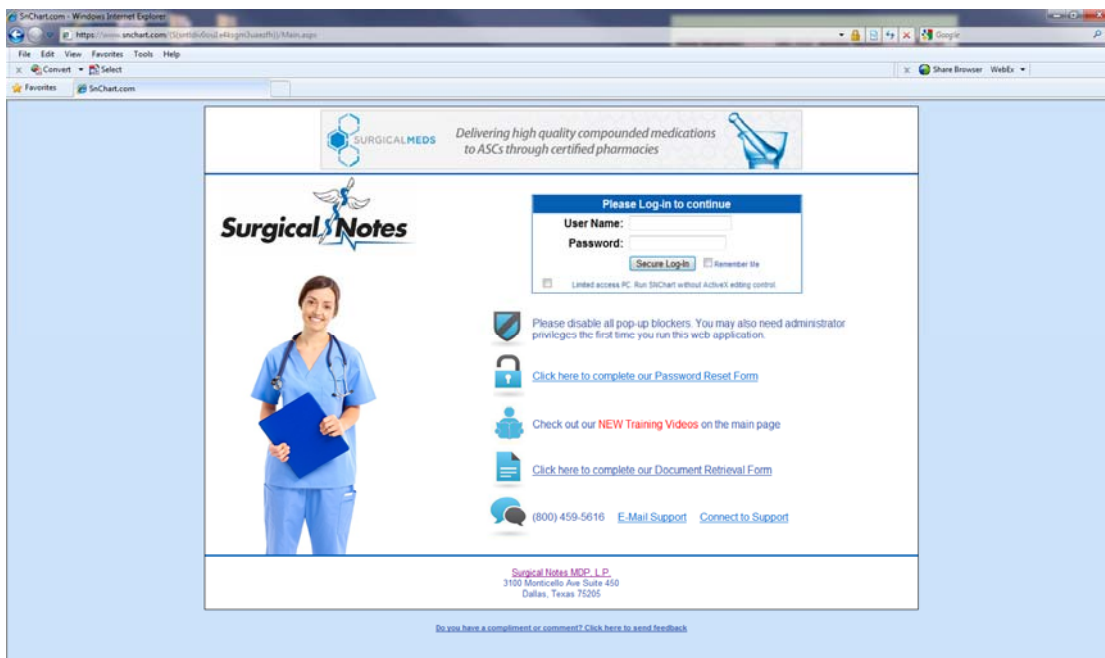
SnChart.com - Windows Internet Explorer

https://www.snchart.com/(S([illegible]))/Main.aspx

Google

File Edit View Favorites Tools Help

Convert Select

Share Browser WebEx

Favorites SnChart.com

SURGICALMEDS Delivering high quality compounded medications to ASCs through certified pharmacies

Surgical Notes

Please Log-in to continue

User Name:

Password:

Secure Log-In Remember Me

Limited access PC. Run SNChart without ActiveX editing control.

Please disable all pop-up blockers. You may also need administrator privileges the first time you run this web application.

Click here to complete our Password Reset Form

Check out our NEW Training Videos on the main page

Click here to complete our Document Retrieval Form

(800) 459-5616 E-Mail Support Connect to Support

Surgical Notes MDP, L.P.
3100 Monticello Ave Suite 450
Dallas, Texas 75205

Do you have a compliment or comment? Click here to send feedback